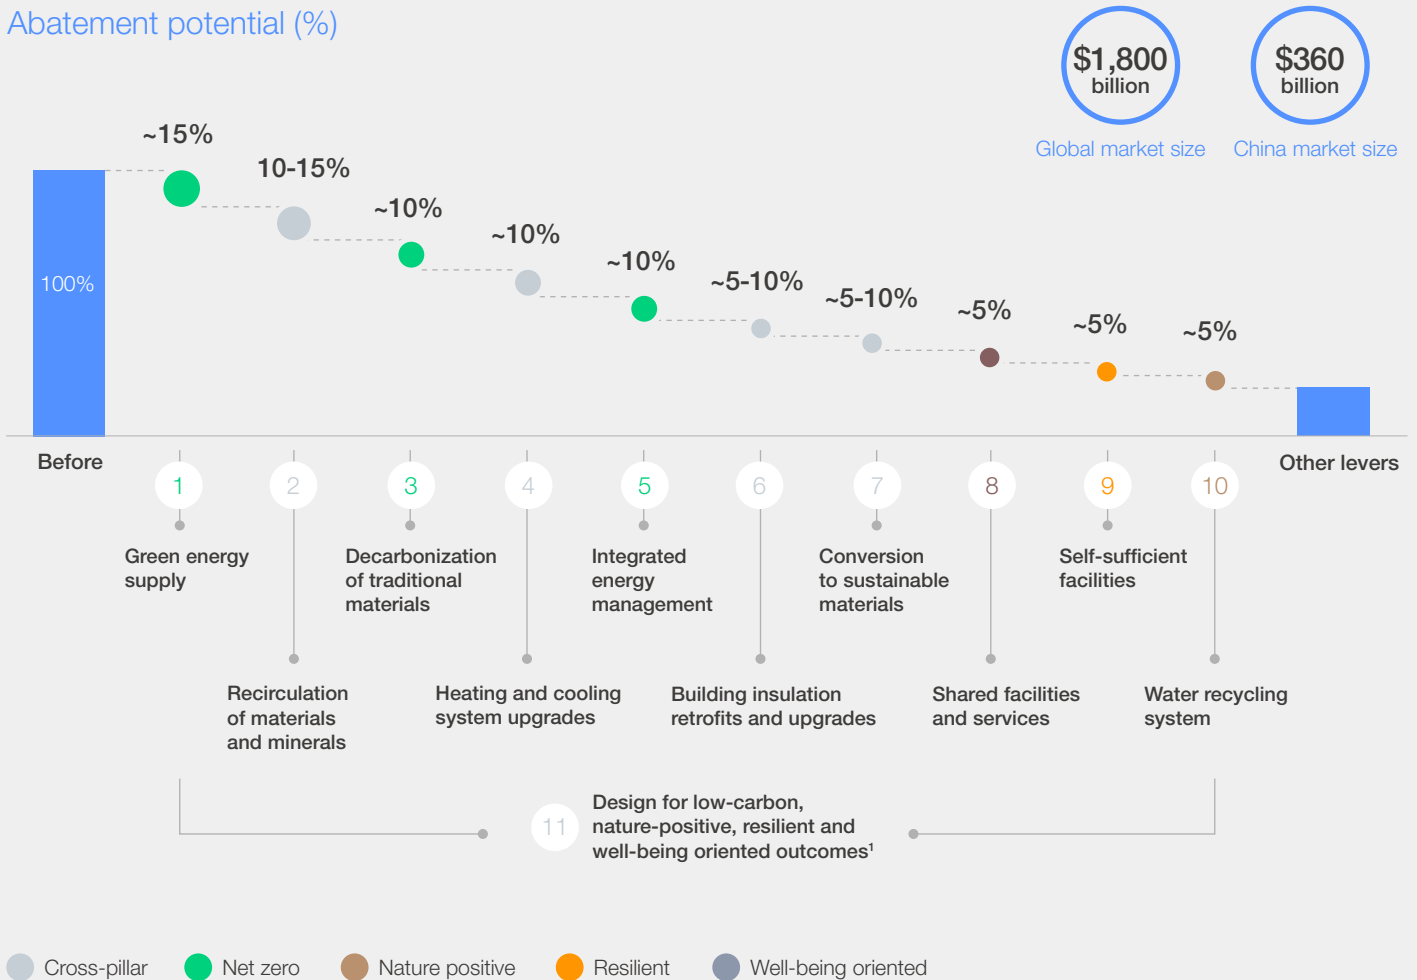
Abatement potential (%)

$1,800 billion
Global market size

$360 billion
China market size

100%

~15%

10-15%

~10%

~10%

~10%

~5-10%

~5-10%

~5%

~5%

~5%

Before

Other levers

1
Green energy supply

2
Recirculation of materials and minerals

3
Decarbonization of traditional materials

4
Heating and cooling system upgrades

5
Integrated energy management

6
Building insulation retrofits and upgrades

7
Conversion to sustainable materials

8
Shared facilities and services

9
Self-sufficient facilities

10
Water recycling system

11
Design for low-carbon, nature-positive, resilient and well-being oriented outcomes¹

Cross-pillar
Net zero
Nature positive
Resilient
Well-being oriented